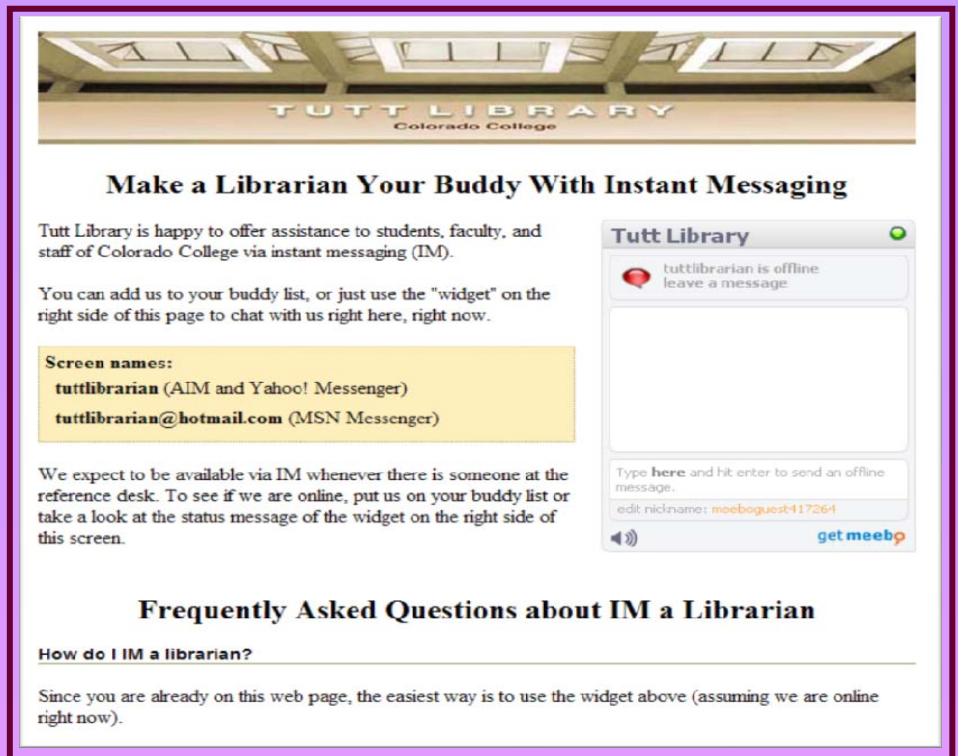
TUTT LIBRARY
Colorado College

Make a Librarian Your Buddy With Instant Messaging

Tutt Library is happy to offer assistance to students, faculty, and staff of Colorado College via instant messaging (IM).

You can add us to your buddy list, or just use the "widget" on the right side of this page to chat with us right here, right now.

Screen names:
tuttlibrarian (AIM and Yahoo! Messenger)
tuttlibrarian@hotmail.com (MSN Messenger)

We expect to be available via IM whenever there is someone at the reference desk. To see if we are online, put us on your buddy list or take a look at the status message of the widget on the right side of this screen.

Tutt Library

tuttlibrarian is offline
leave a message

Type here and hit enter to send an offline message.

edit nickname: meeboguest417264

get meebo

Frequently Asked Questions about IM a Librarian

How do I IM a librarian?

Since you are already on this web page, the easiest way is to use the widget above (assuming we are online right now).